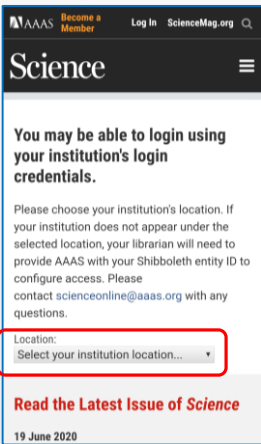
AAAS Become a Member Log In ScienceMag.org

Science

You may be able to login using your institution's login credentials.

Please choose your institution's location. If your institution does not appear under the selected location, your librarian will need to provide AAAS with your Shibboleth entity ID to configure access. Please contact scienceonline@aaas.org with any questions.

Location:
Select your institution location...

Read the Latest Issue of Science

19 June 2020